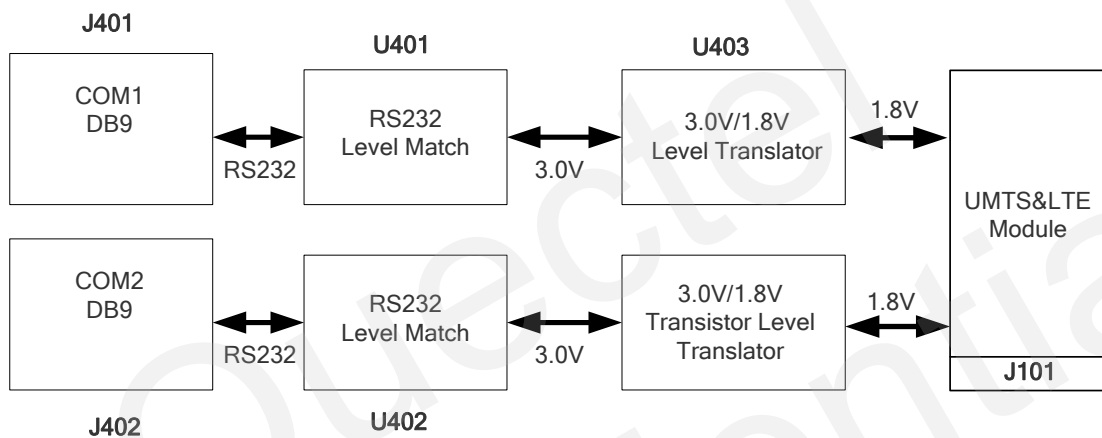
J401

U401

U403

COM1
DB9

RS232

RS232
Level Match

3.0V

3.0V/1.8V
Level Translator

1.8V

UMTS&LTE
Module

COM2
DB9

RS232

RS232
Level Match

3.0V

3.0V/1.8V
Transistor Level
Translator

1.8V

J101

J402

U402

Quectel Confidential